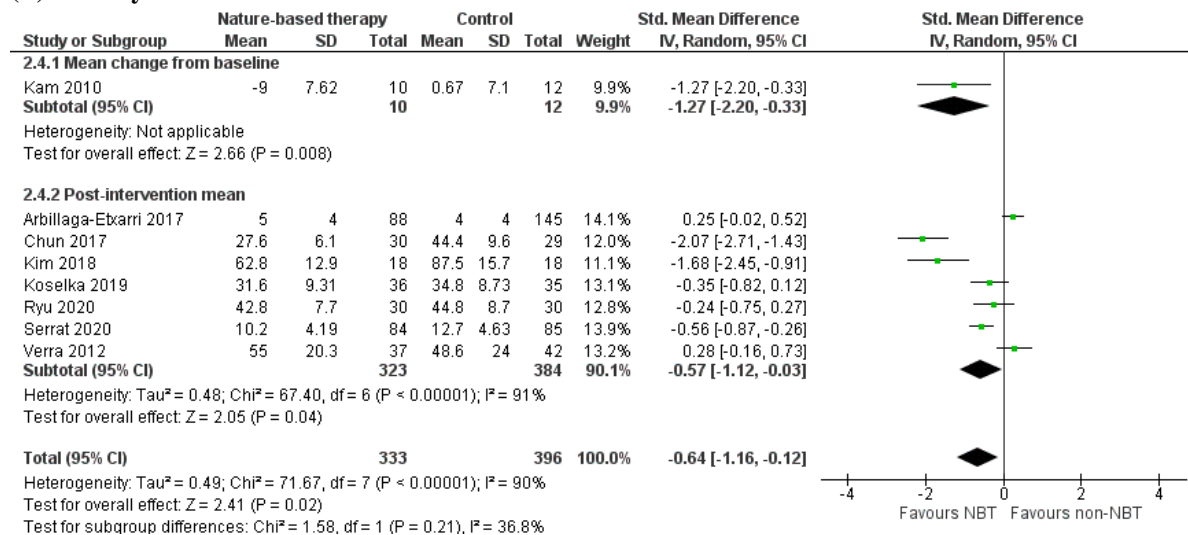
| | Nature-based therapy | | | Control | | | | Std. Mean Difference |
|---|---|---|---|---|---|---|---|---|
| Study or Subgroup | Mean | SD | Total | Mean | SD | Total | Weight | IV, Random, 95% CI |
| 2.4.1 Mean change from baseline | | | | | | | | |
| Kam 2010 | -9 | 7.62 | 10 | 0.67 | 7.1 | 12 | 9.9% | -1.27 [-2.20, -0.33] |
| Subtotal (95% CI) | | | 10 | | | 12 | 9.9% | -1.27 [-2.20, -0.33] |
| Heterogeneity: Not applicable | | | | | | | | |
| Test for overall effect: Z = 2.66 (P = 0.008) | | | | | | | | |
| 2.4.2 Post-intervention mean | | | | | | | | |
| Arbillaga-Etxarri 2017 | 5 | 4 | 88 | 4 | 4 | 145 | 14.1% | 0.25 [-0.02, 0.52] |
| Chun 2017 | 27.6 | 6.1 | 30 | 44.4 | 9.6 | 29 | 12.0% | -2.07 [-2.71, -1.43] |
| Kim 2018 | 62.8 | 12.9 | 18 | 87.5 | 15.7 | 18 | 11.1% | -1.68 [-2.45, -0.91] |
| Koselka 2019 | 31.6 | 9.31 | 36 | 34.8 | 8.73 | 35 | 13.1% | -0.35 [-0.82, 0.12] |
| Ryu 2020 | 42.8 | 7.7 | 30 | 44.8 | 8.7 | 30 | 12.8% | -0.24 [-0.75, 0.27] |
| Serrat 2020 | 10.2 | 4.19 | 84 | 12.7 | 4.63 | 85 | 13.9% | -0.56 [-0.87, -0.26] |
| Verra 2012 | 55 | 20.3 | 37 | 48.6 | 24 | 42 | 13.2% | 0.28 [-0.16, 0.73] |
| Subtotal (95% CI) | | | 323 | | | 384 | 90.1% | -0.57 [-1.12, -0.03] |
| Heterogeneity: Tau² = 0.48; Chi² = 67.40, df = 6 (P < 0.00001); I² = 91% | | | | | | | | |
| Test for overall effect: Z = 2.05 (P = 0.04) | | | | | | | | |
| Total (95% CI) | | | 333 | | | 396 | 100.0% | -0.64 [-1.16, -0.12] |
| Heterogeneity: Tau² = 0.49; Chi² = 71.67, df = 7 (P < 0.00001); I² = 90% | | | | | | | | |
| Test for overall effect: Z = 2.41 (P = 0.02) | | | | | | | | |
| Test for subgroup differences: Chi² = 1.58, df = 1 (P = 0.21), I² = 36.8% | | | | | | | | |

Std. Mean Difference
IV, Random, 95% CI

-4 -2 0 2 4
Favours NBT Favours non-NBT